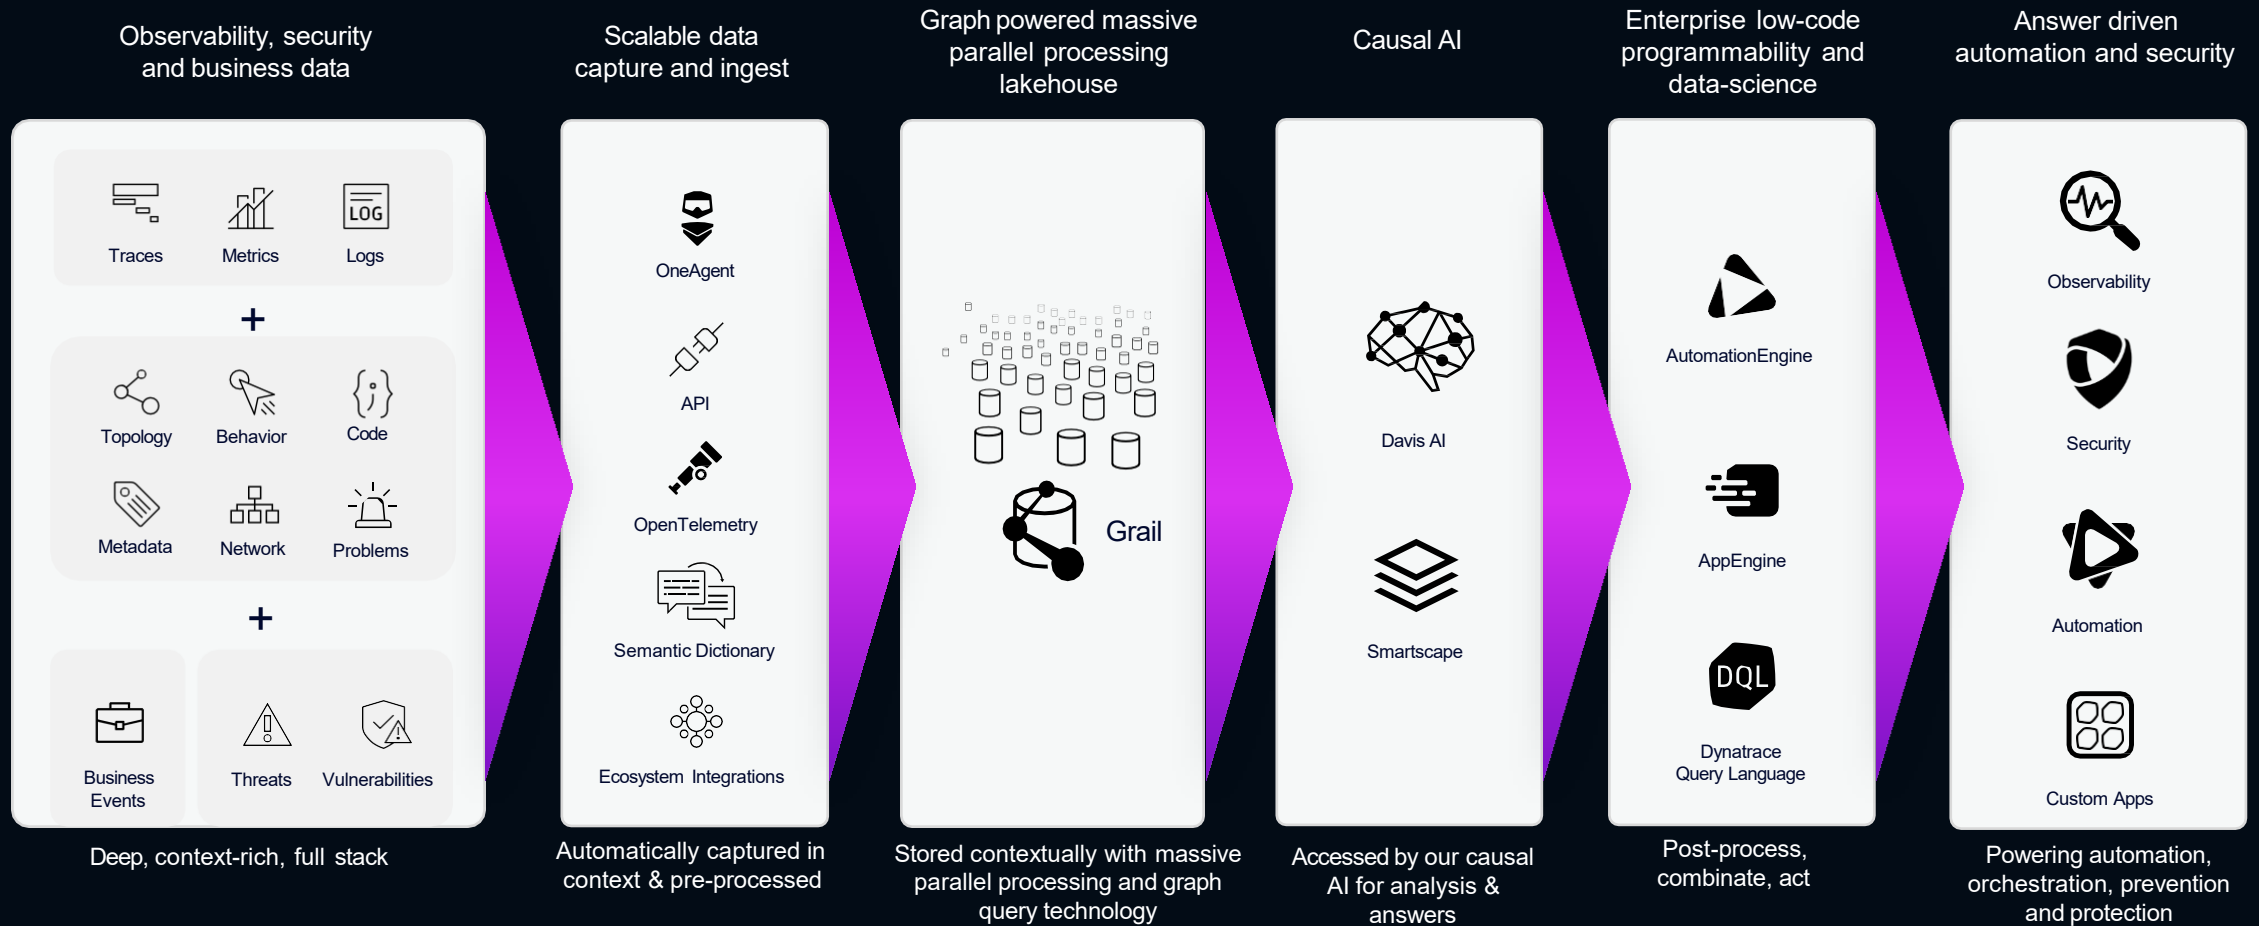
Observability, security and business data

Traces Metrics Logs

+

Topology Behavior Code

Metadata Network Problems

+

Business Events

Threats Vulnerabilities

Deep, context-rich, full stack

Scalable data capture and ingest

OneAgent

API

OpenTelemetry

Semantic Dictionary

Ecosystem Integrations

Automatically captured in context & pre-processed

Graph powered massive parallel processing lakehouse

Grail

Stored contextually with massive parallel processing and graph query technology

Causal AI

Davis AI

Smartscape

Accessed by our causal AI for analysis & answers

Enterprise low-code programmability and data-science

AutomationEngine

AppEngine

DQL

Dynatrace Query Language

Post-process, combinate, act

Answer driven automation and security

Observability

Security

Automation

Custom Apps

Powering automation, orchestration, prevention and protection